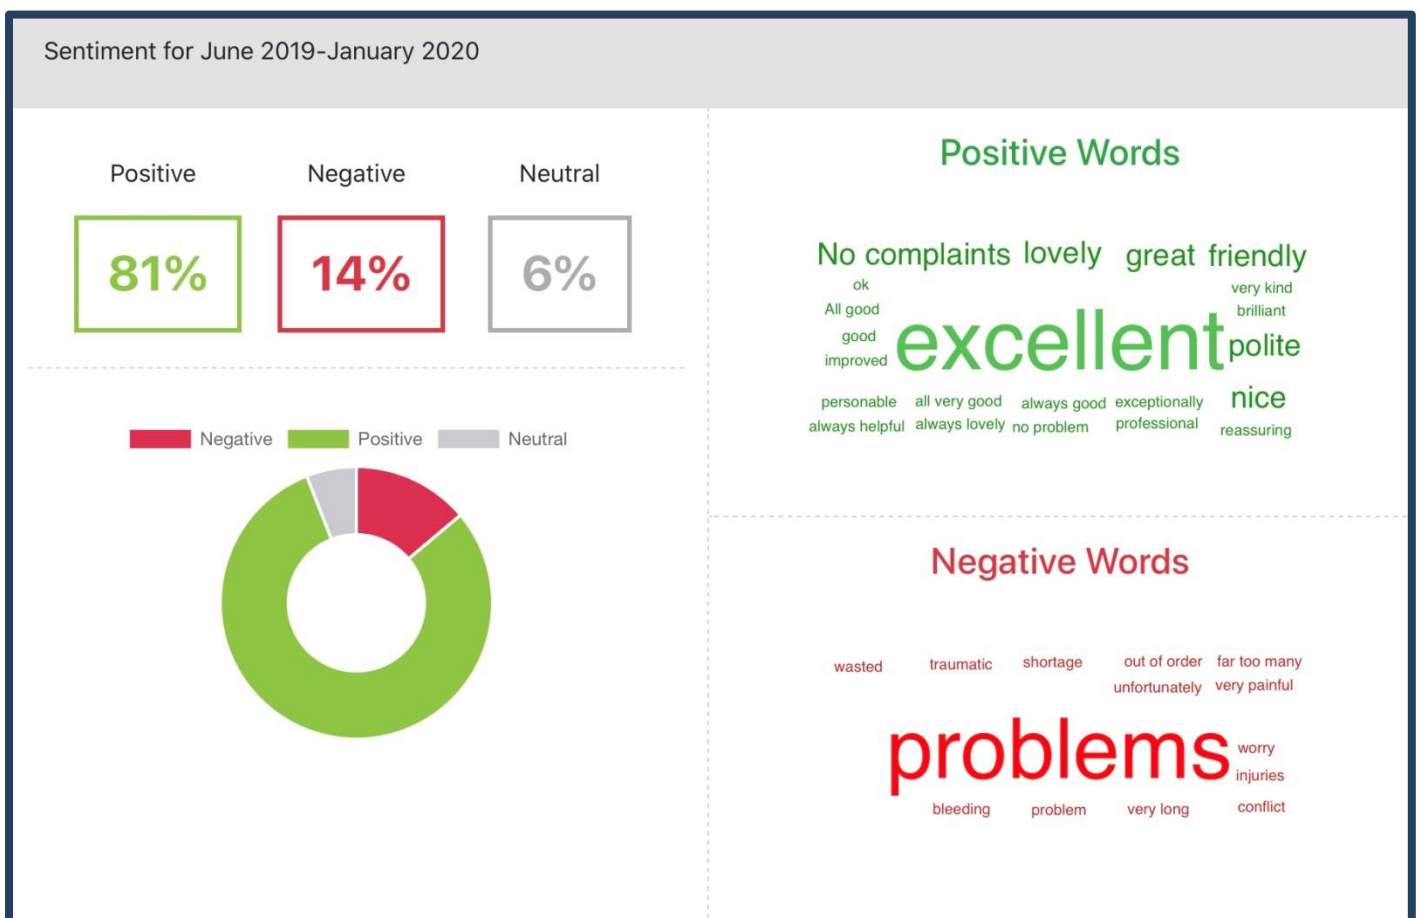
Sentiment for June 2019-January 2020

Positive
81%

Negative
14%

Neutral
6%

Negative Positive Neutral

Positive Words

No complaints lovely great friendly
ok very kind
All good brilliant
good excellent polite
improved
personable all very good always good exceptionally nice
always helpful always lovely no problem professional reassuring

Negative Words

wasted traumatic shortage out of order far too many
unfortunately very painful
problems worry
injuries
bleeding problem very long conflict